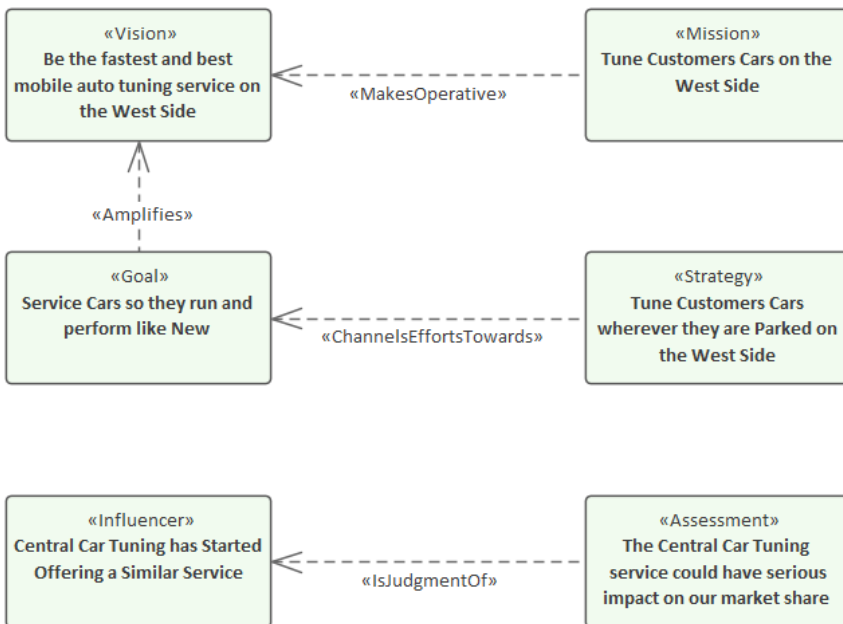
«Vision»
Be the fastest and best mobile auto tuning service on the West Side

«MakesOperative»

«Mission»
Tune Customers Cars on the West Side

«Amplifies»

«Goal»
Service Cars so they run and perform like New

«ChannelsEffortsTowards»

«Strategy»
Tune Customers Cars wherever they are Parked on the West Side

«Influencer»
Central Car Tuning has Started Offering a Similar Service

«IsJudgmentOf»

«Assessment»
The Central Car Tuning service could have serious impact on our market share